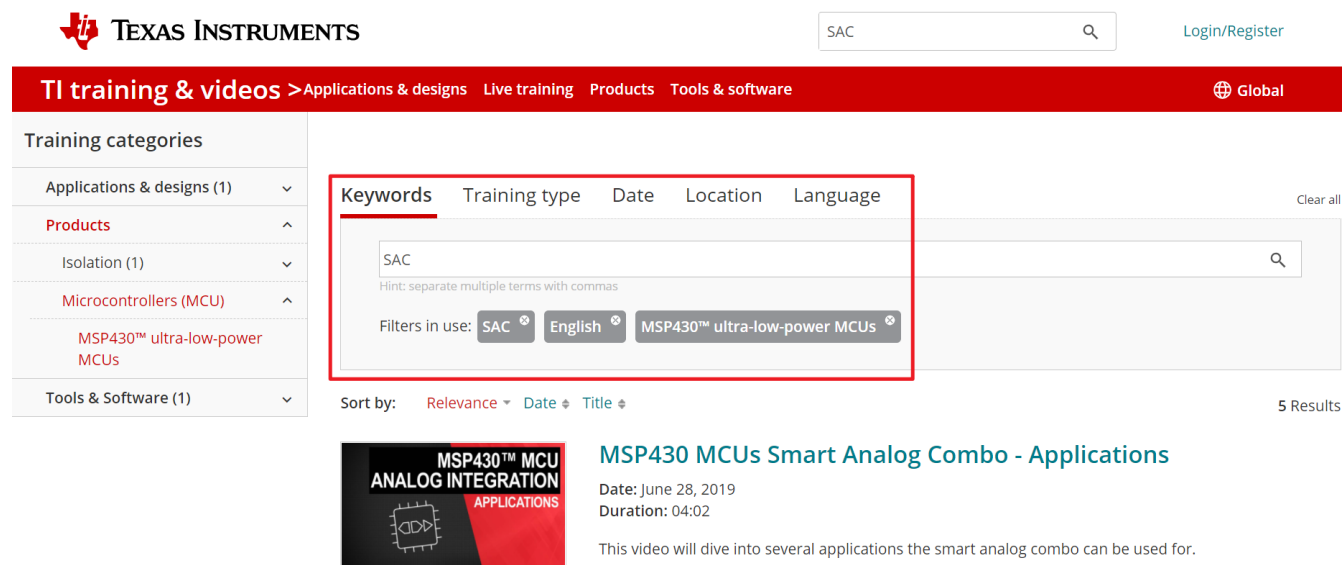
TEXAS INSTRUMENTS

SAC

Login/Register

TI training & videos > Applications & designs Live training Products Tools & software

Global

Training categories

Applications & designs (1)

Products

Isolation (1)

Microcontrollers (MCU)

MSP430™ ultra-low-power MCUs

Tools & Software (1)

Keywords Training type Date Location Language

Clear all

SAC

Hint: separate multiple terms with commas

Filters in use: SAC English MSP430™ ultra-low-power MCUs

Sort by: Relevance Date Title

5 Results

MSP430™ MCU ANALOG INTEGRATION APPLICATIONS

MSP430 MCUs Smart Analog Combo - Applications

Date: June 28, 2019
Duration: 04:02

This video will dive into several applications the smart analog combo can be used for.